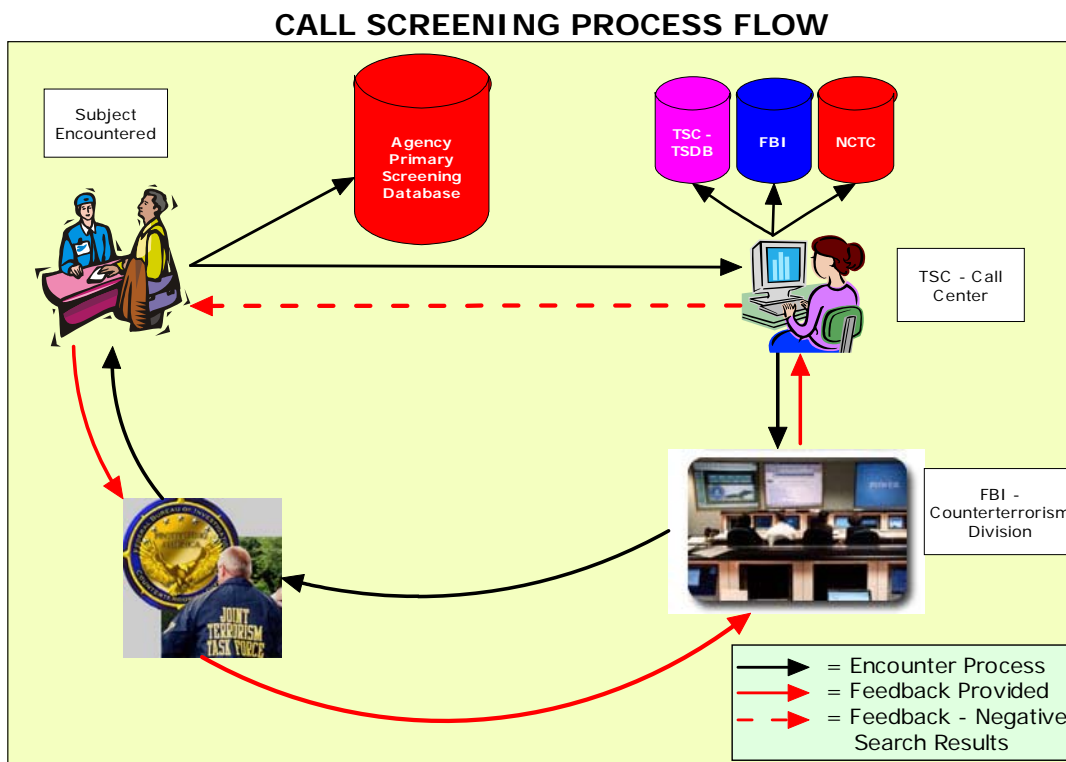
CALL SCREENING PROCESS FLOW

Subject Encountered

Agency Primary Screening Database

TSC - TSDB

FBI

NCTC

TSC - Call Center

FBI - Counterterrorism Division

JOINT TERRORISM TASK FORCE

= Encounter Process
= Feedback Provided
= Feedback - Negative Search Results